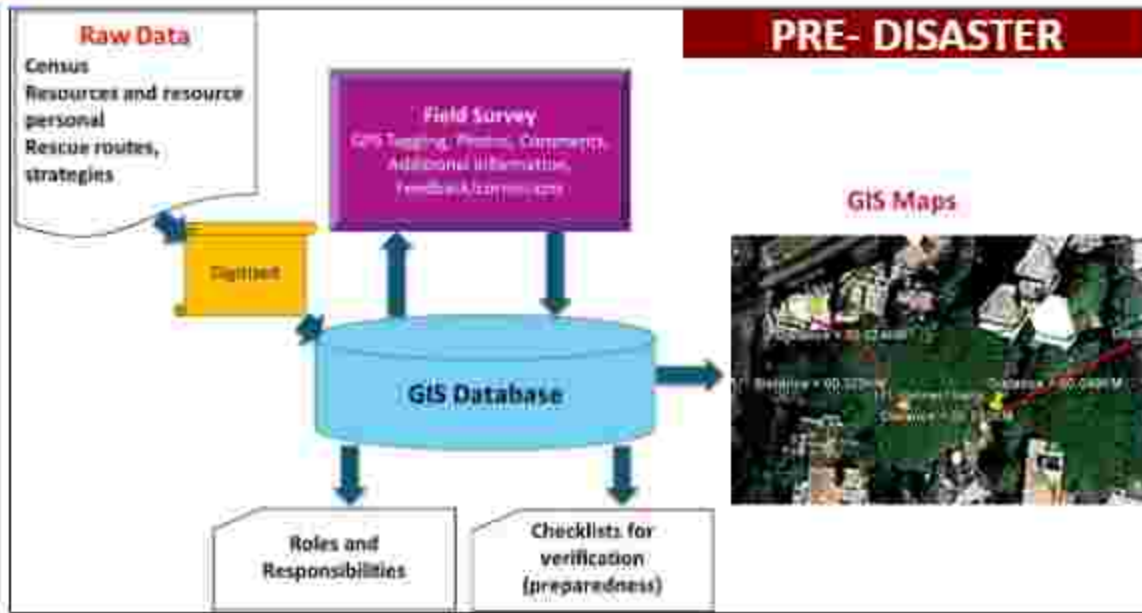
PRE- DISASTER

Raw Data
Census
Resources and resource personal
Rescue routes, strategies

Field Survey
GIS Tagging, Photos, Comments, Additional information, Feedback/corrections

Digitised

GIS Database

GIS Maps

Distance = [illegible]
Distance = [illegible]
Distance = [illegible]
Distance = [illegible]

Roles and Responsibilities

Checklists for verification (preparedness)